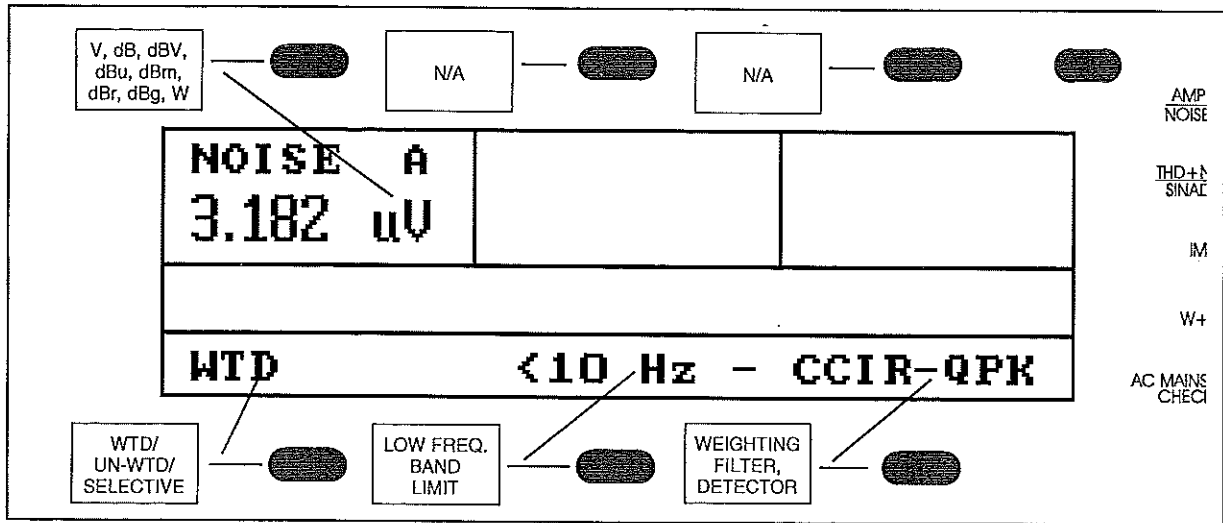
V, dB, dBV, dBu, dBm, dBr, dBg, W

N/A

N/A

AMP
NOISE

NOISE A
3.182 uV

THD+N
SINAD

IM

W+

AC MAINS
CHECK

WTD <10 Hz - CCIR-QPK

WTD/ UN-WTD/ SELECTIVE

LOW FREQ. BAND LIMIT

WEIGHTING FILTER, DETECTOR